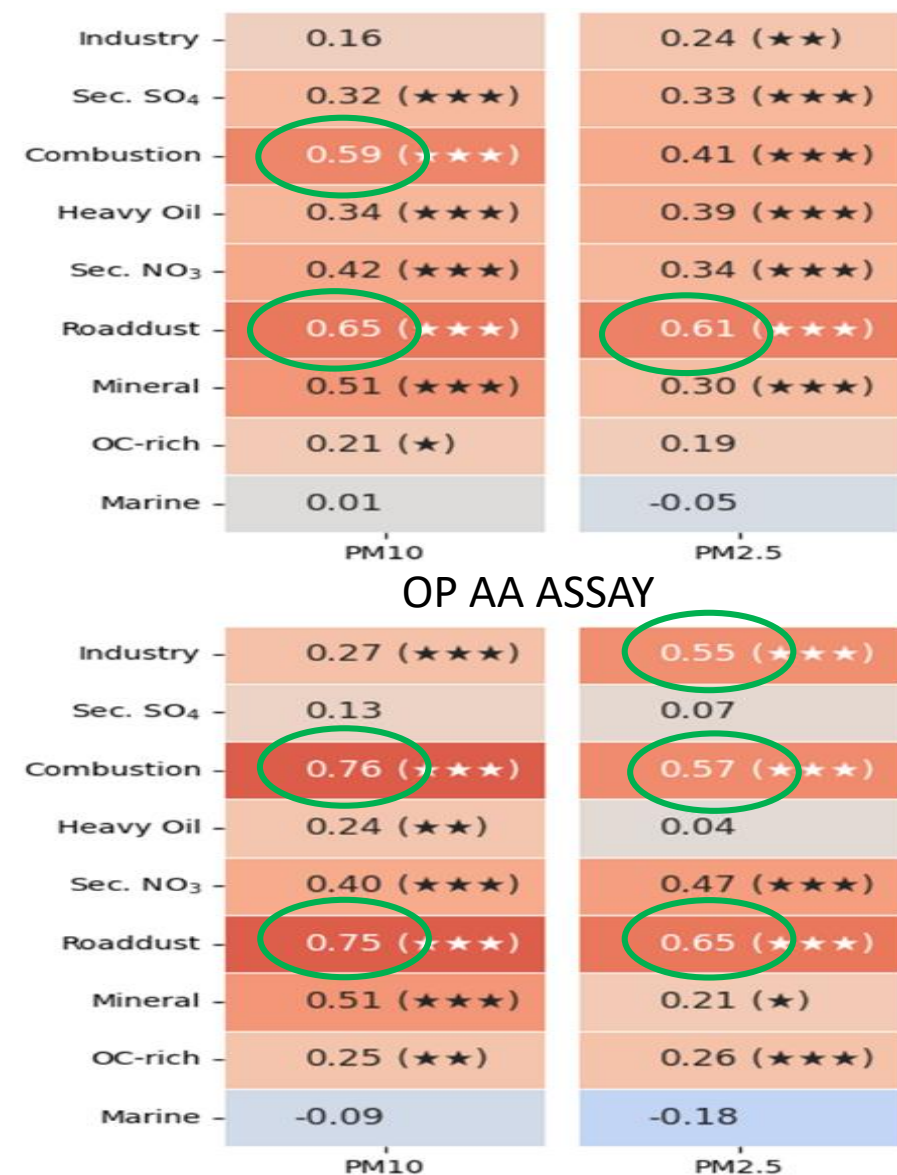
| | PM10 | PM2.5 |
|---|---|---|
| Industry | 0.16 | 0.24 (★★) |
| Sec. $SO_4$ | 0.32 (★★★) | 0.33 (★★★) |
| Combustion | 0.59 (★★★) | 0.41 (★★★) |
| Heavy Oil | 0.34 (★★★) | 0.39 (★★★) |
| Sec. $NO_3$ | 0.42 (★★★) | 0.34 (★★★) |
| Roaddust | 0.65 (★★★) | 0.61 (★★★) |
| Mineral | 0.51 (★★★) | 0.30 (★★★) |
| OC-rich | 0.21 (★) | 0.19 |
| Marine | 0.01 | -0.05 |

OP AA ASSAY

| | PM10 | PM2.5 |
|---|---|---|
| Industry | 0.27 (★★★) | 0.55 (★★★) |
| Sec. $SO_4$ | 0.13 | 0.07 |
| Combustion | 0.76 (★★★) | 0.57 (★★★) |
| Heavy Oil | 0.24 (★★) | 0.04 |
| Sec. $NO_3$ | 0.40 (★★★) | 0.47 (★★★) |
| Roaddust | 0.75 (★★★) | 0.65 (★★★) |
| Mineral | 0.51 (★★★) | 0.21 (★) |
| OC-rich | 0.25 (★★) | 0.26 (★★★) |
| Marine | -0.09 | -0.18 |